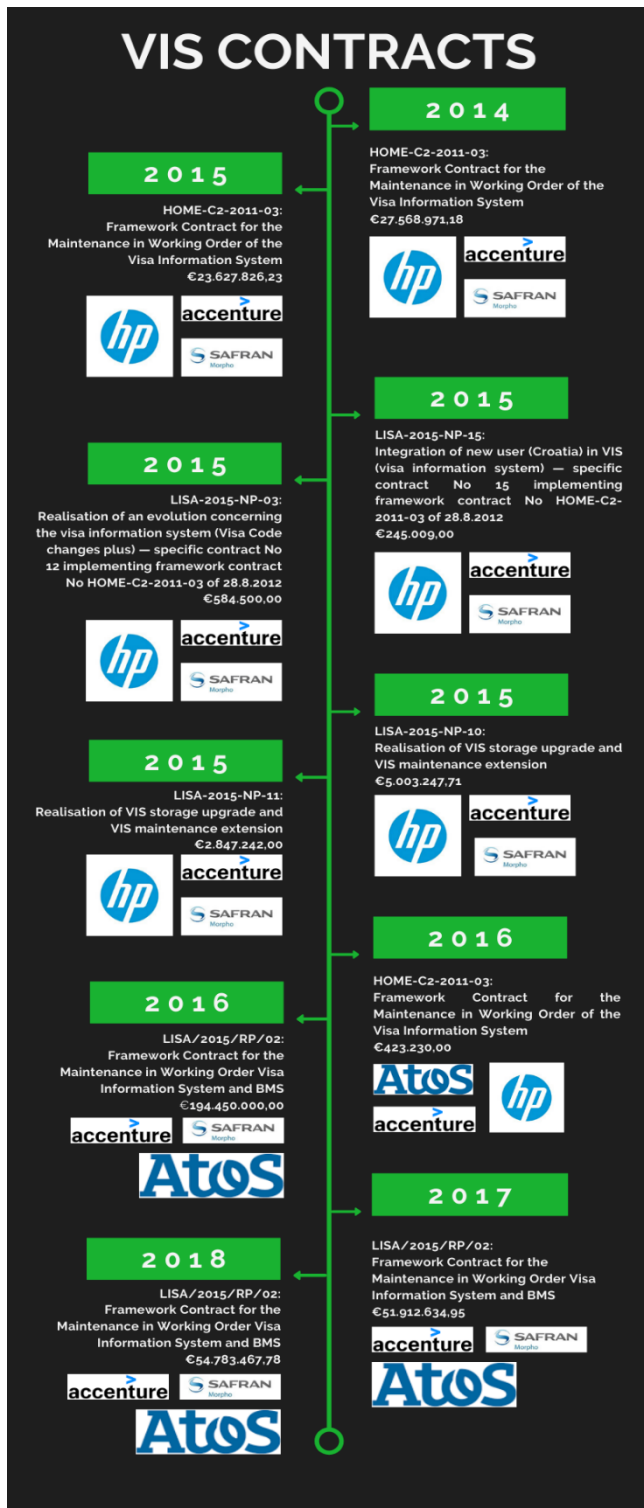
VIS CONTRACTS

2014

HOME-C2-2011-03: Framework Contract for the Maintenance in Working Order of the Visa Information System €27.568.971,18

hp accenture SAFRAN Morpho

2015

HOME-C2-2011-03: Framework Contract for the Maintenance in Working Order of the Visa Information System €23.627.826,23

hp accenture SAFRAN Morpho

2015

LISA-2015-NP-15: Integration of new user (Croatia) in VIS (visa information system) — specific contract No 15 implementing framework contract No HOME-C2-2011-03 of 28.8.2012 €245.009,00

hp accenture SAFRAN Morpho

2015

LISA-2015-NP-03: Realisation of an evolution concerning the visa information system (Visa Code changes plus) — specific contract No 12 implementing framework contract No HOME-C2-2011-03 of 28.8.2012 €584.500,00

hp accenture SAFRAN Morpho

2015

LISA-2015-NP-10: Realisation of VIS storage upgrade and VIS maintenance extension €5.003.247,71

hp accenture SAFRAN Morpho

2015

LISA-2015-NP-11: Realisation of VIS storage upgrade and VIS maintenance extension €2.847.242,00

hp accenture SAFRAN Morpho

2016

HOME-C2-2011-03: Framework Contract for the Maintenance in Working Order of the Visa Information System €423.230,00

Atos accenture hp

2016

LISA/2015/RP/02: Framework Contract for the Maintenance in Working Order Visa Information System and BMS €194.450.000,00

accenture SAFRAN Morpho Atos

2017

LISA/2015/RP/02: Framework Contract for the Maintenance in Working Order Visa Information System and BMS €51.912.634,95

accenture SAFRAN Morpho Atos

2018

LISA/2015/RP/02: Framework Contract for the Maintenance in Working Order Visa Information System and BMS €54.783.467,78

accenture SAFRAN Morpho Atos